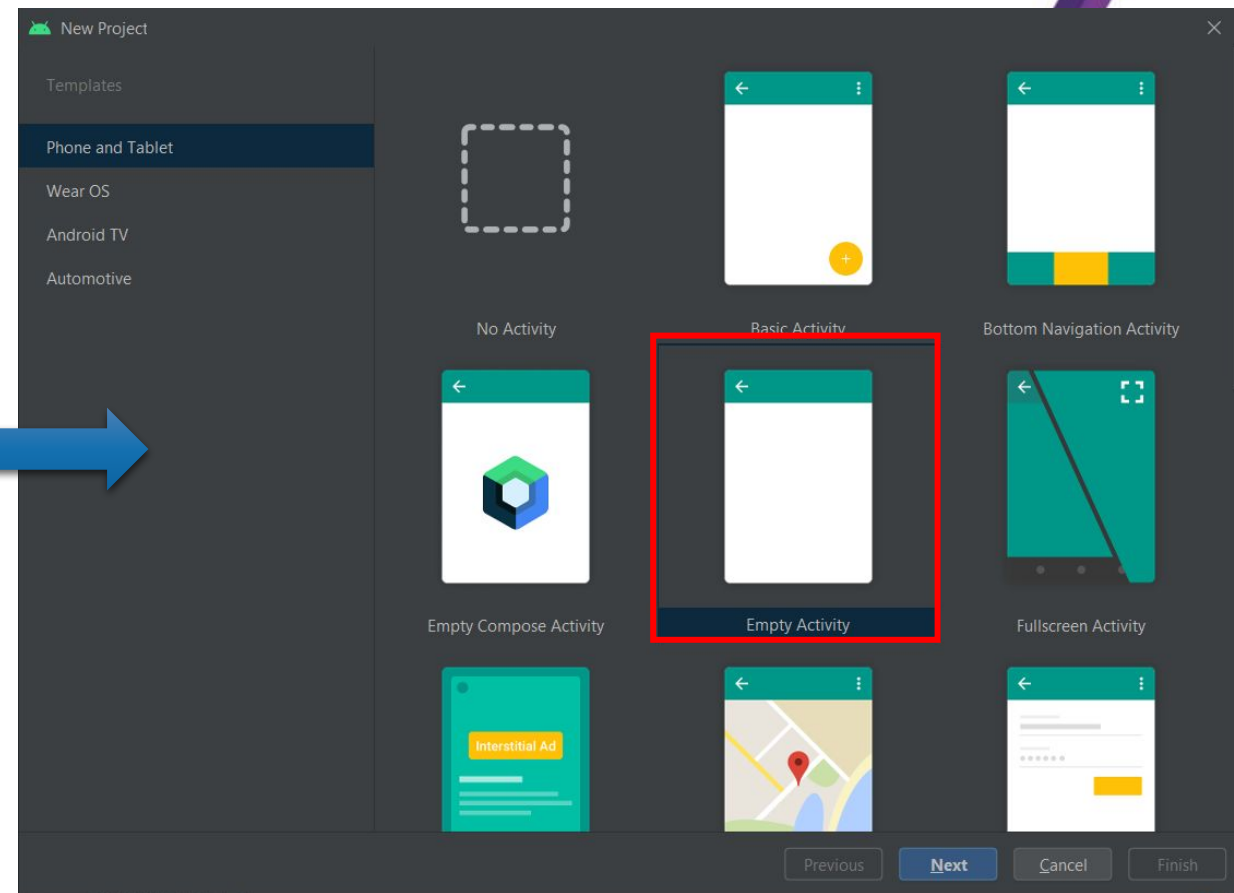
New Project

Templates

Phone and Tablet

Wear OS

Android TV

Automotive

No Activity

Basic Activity

Bottom Navigation Activity

Empty Compose Activity

Empty Activity

Fullscreen Activity

Interstitial Ad

Previous

Next

Cancel

Finish